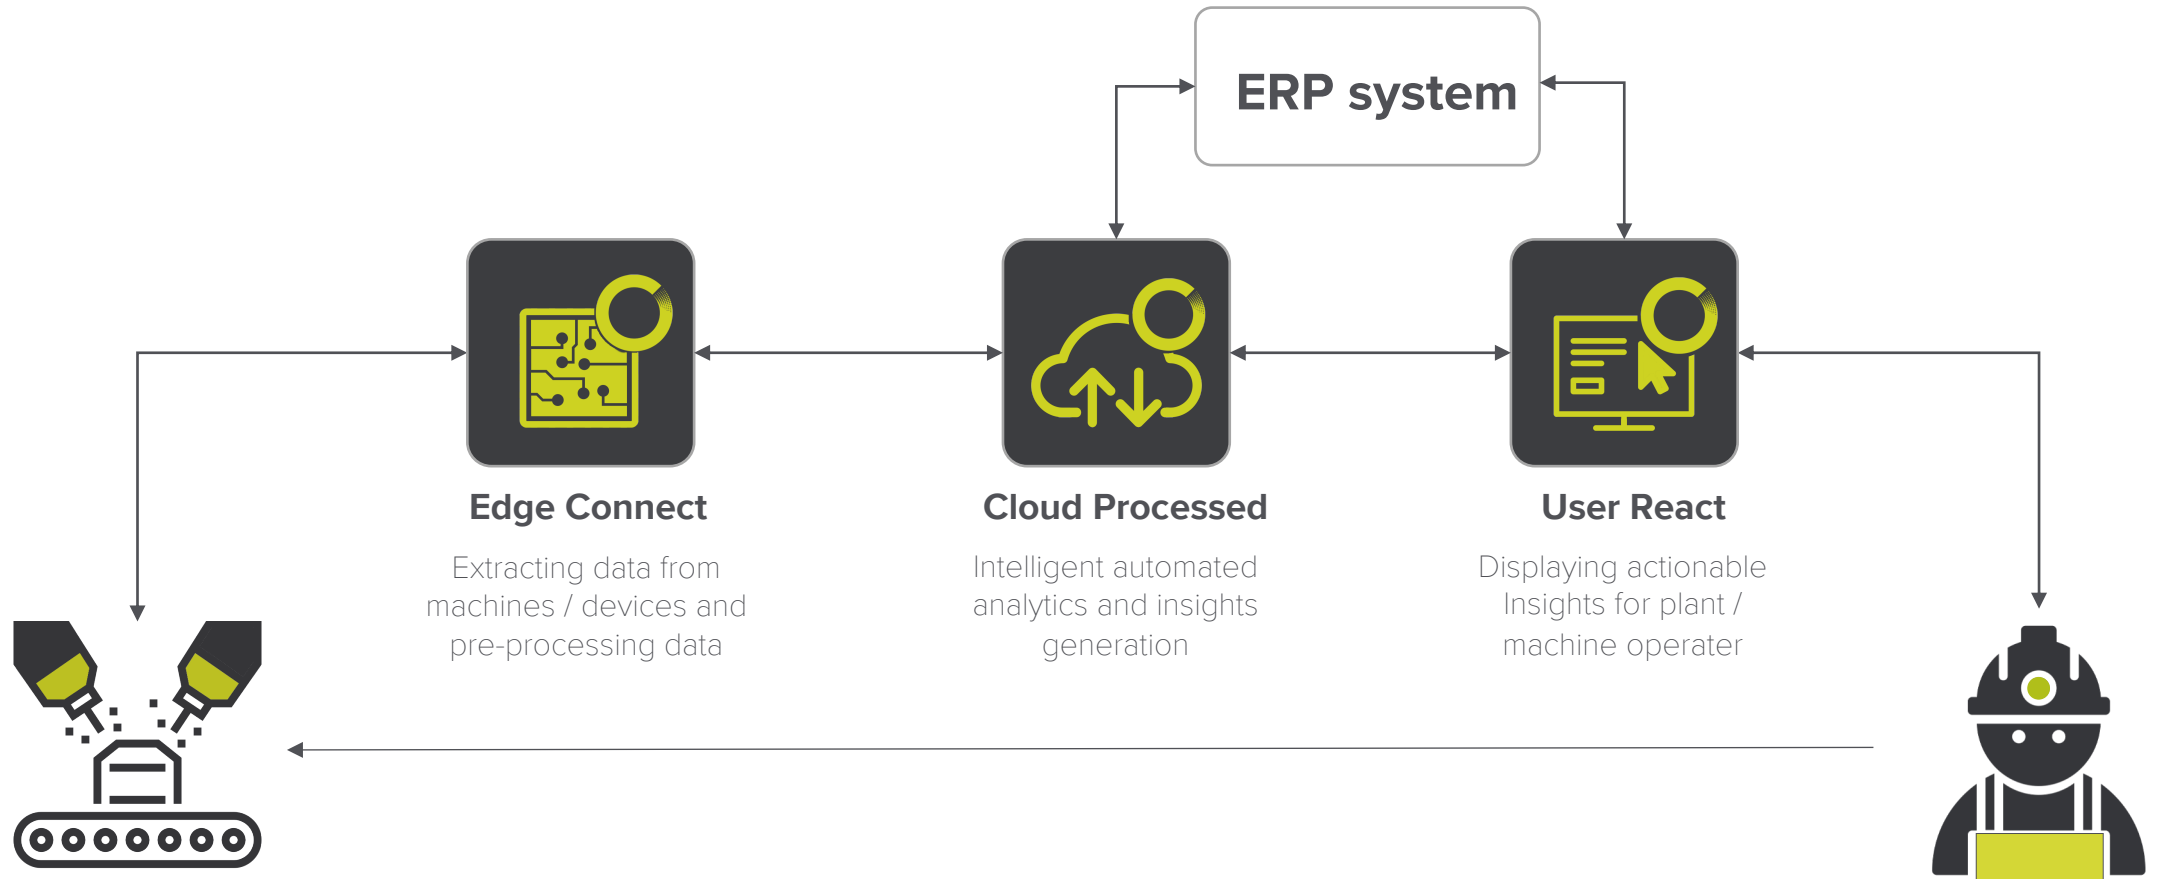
ERP system

Edge Connect

Extracting data from machines / devices and pre-processing data

Cloud Processed

Intelligent automated analytics and insights generation

User React

Displaying actionable Insights for plant / machine operater